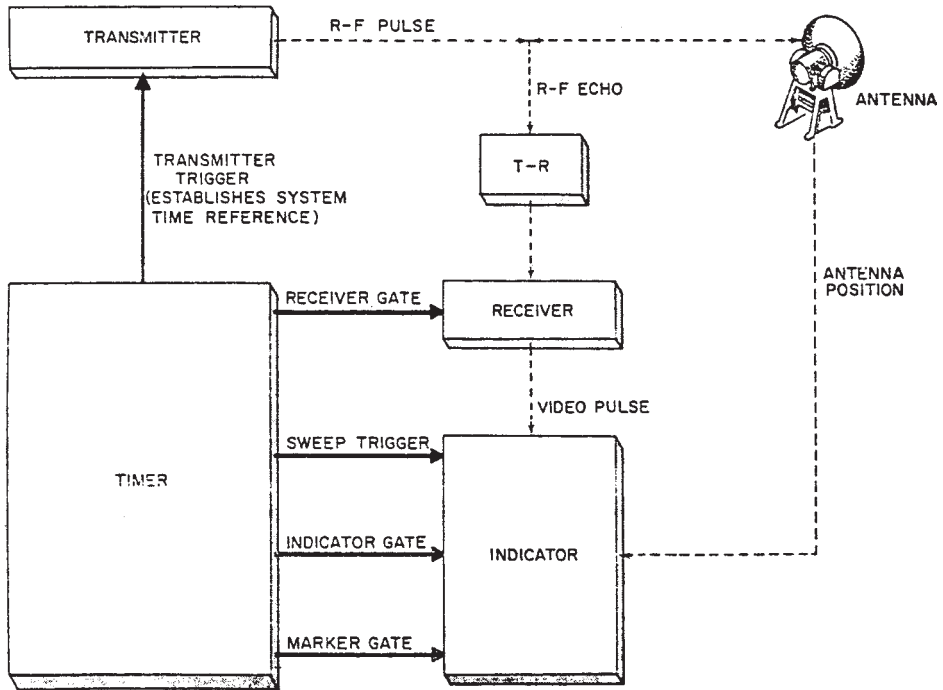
TRANSMITTER

R-F PULSE

ANTENNA

R-F ECHO

T-R

TRANSMITTER TRIGGER (ESTABLISHES SYSTEM TIME REFERENCE)

ANTENNA POSITION

RECEIVER GATE

RECEIVER

VIDEO PULSE

SWEEP TRIGGER

TIMER

INDICATOR GATE

INDICATOR

MARKER GATE